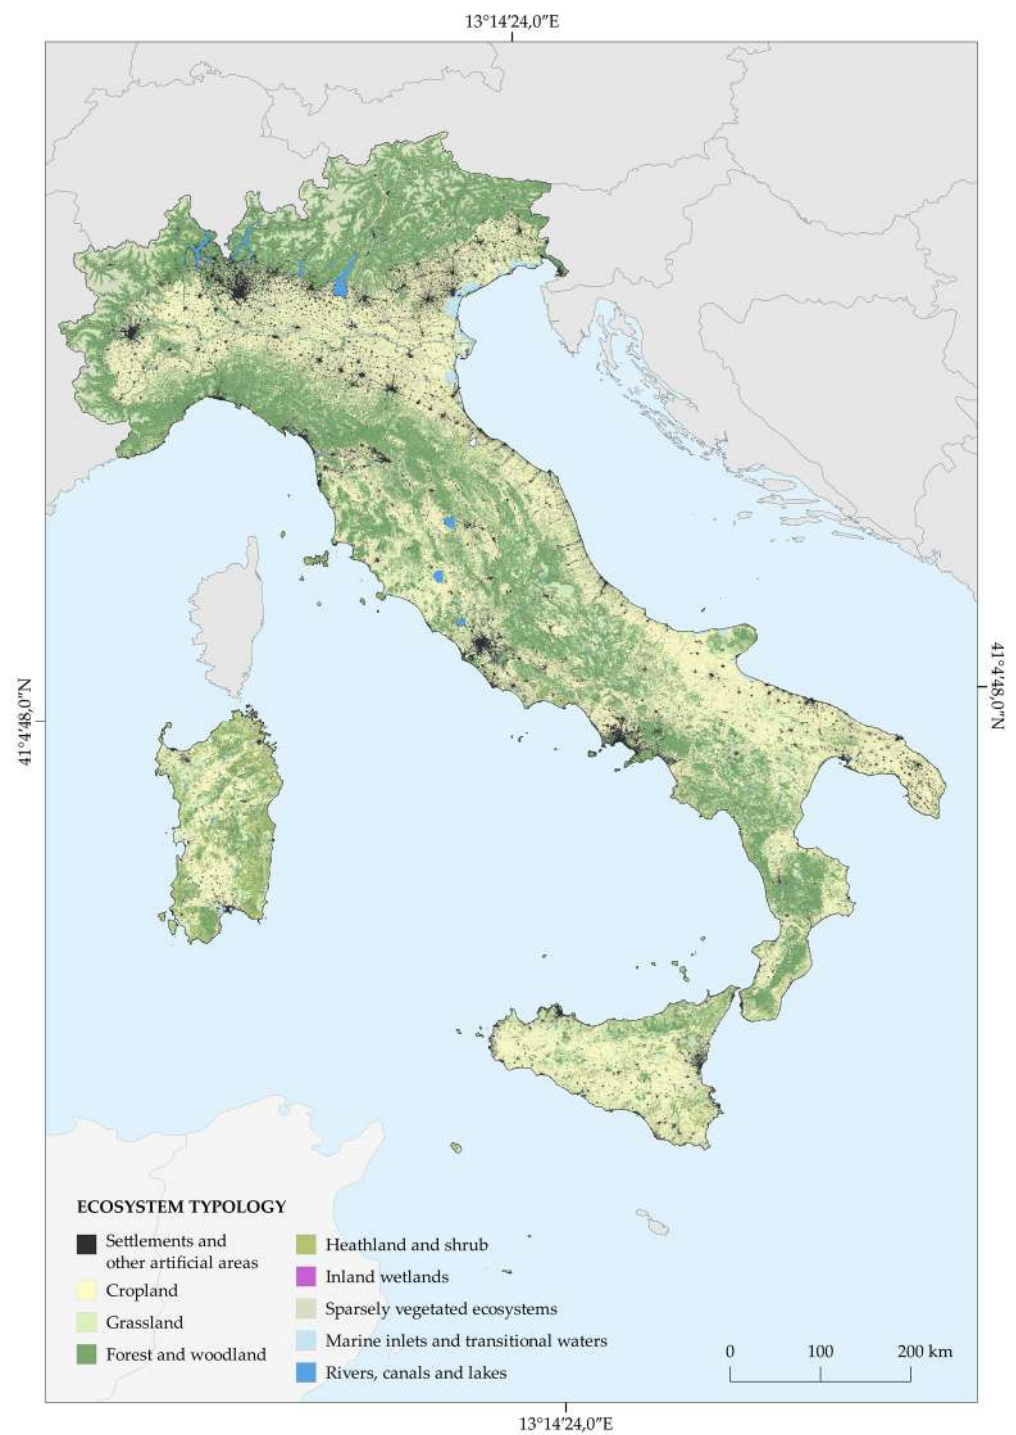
13°14′24,0″E

41°4′48,0″N

41°4′48,0″N

ECOSYSTEM TYPOLOGY

Settlements and other artificial areas
Cropland
Grassland
Forest and woodland
Heathland and shrub
Inland wetlands
Sparsely vegetated ecosystems
Marine inlets and transitional waters
Rivers, canals and lakes

0 100 200 km

13°14′24,0″E